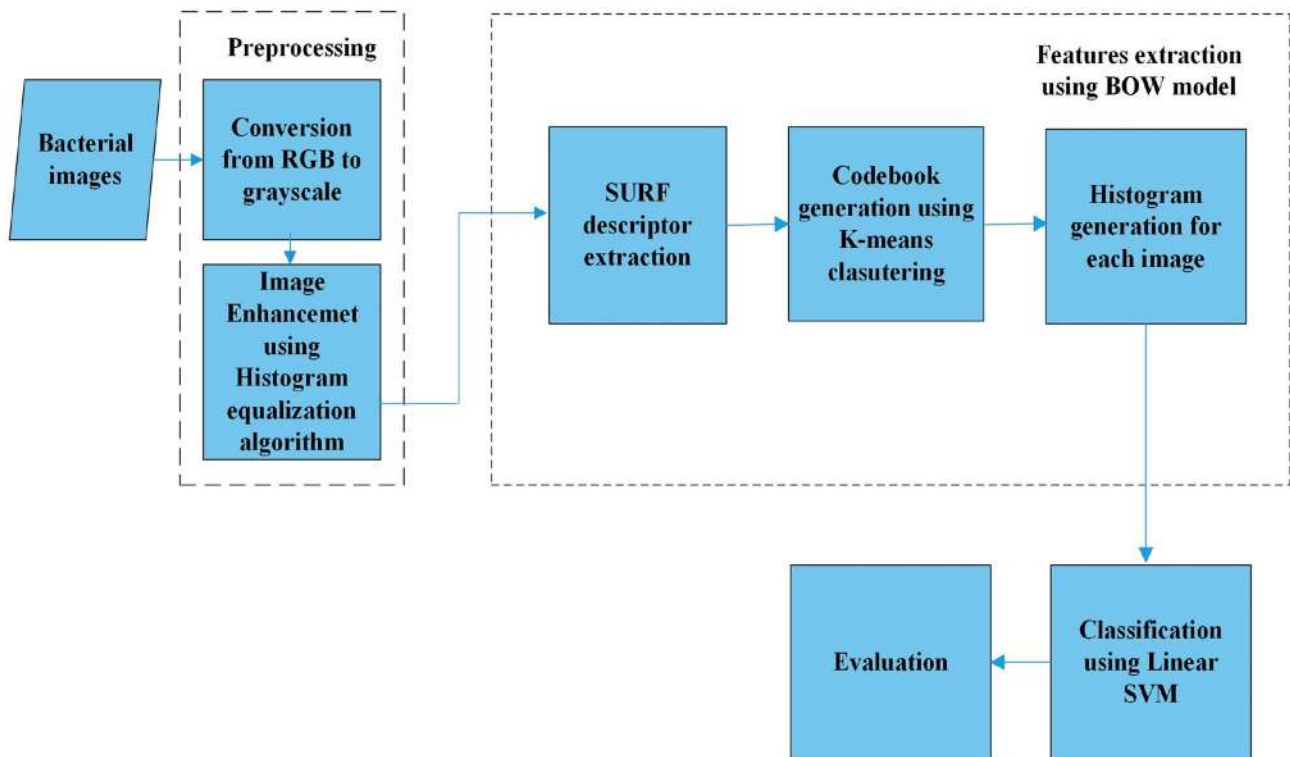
Bacterial images

Preprocessing

Conversion from RGB to grayscale

Image Enhancemet using Histogram equalization algorithm

Features extraction using BOW model

SURF descriptor extraction

Codebook generation using K-means clasutering

Histogram generation for each image

Classification using Linear SVM

Evaluation